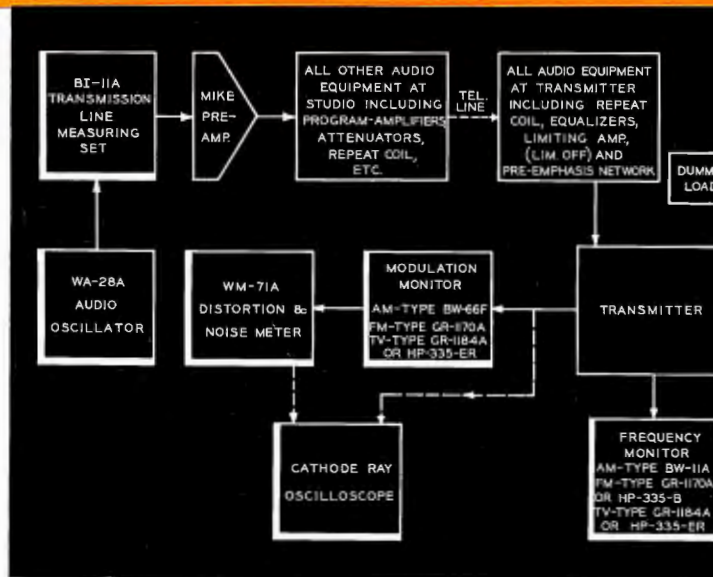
BI-11A TRANSMISSION LINE MEASURING SET

MIKE PRE-AMP.

ALL OTHER AUDIO EQUIPMENT AT STUDIO INCLUDING PROGRAM-AMPLIFIERS ATTENUATORS, REPEAT COIL, ETC.

TEL. LINE

ALL AUDIO EQUIPMENT AT TRANSMITTER INCLUDING REPEAT COIL, EQUALIZERS, LIMITING AMP, (LIM. OFF) AND PRE-EMPHASIS NETWORK

DUMM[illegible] LOAD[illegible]

WA-28A AUDIO OSCILLATOR

WM-71A DISTORTION & NOISE METER

MODULATION MONITOR AM-TYPE BW-66F FM-TYPE GR-1170A TV-TYPE GR-1184A OR HP-335-ER

TRANSMITTER

CATHODE RAY OSCILLOSCOPE

FREQUENCY MONITOR AM-TYPE BW-11A FM-TYPE GR-1170A OR HP-335-B TV-TYPE GR-1184A OR HP-335-ER